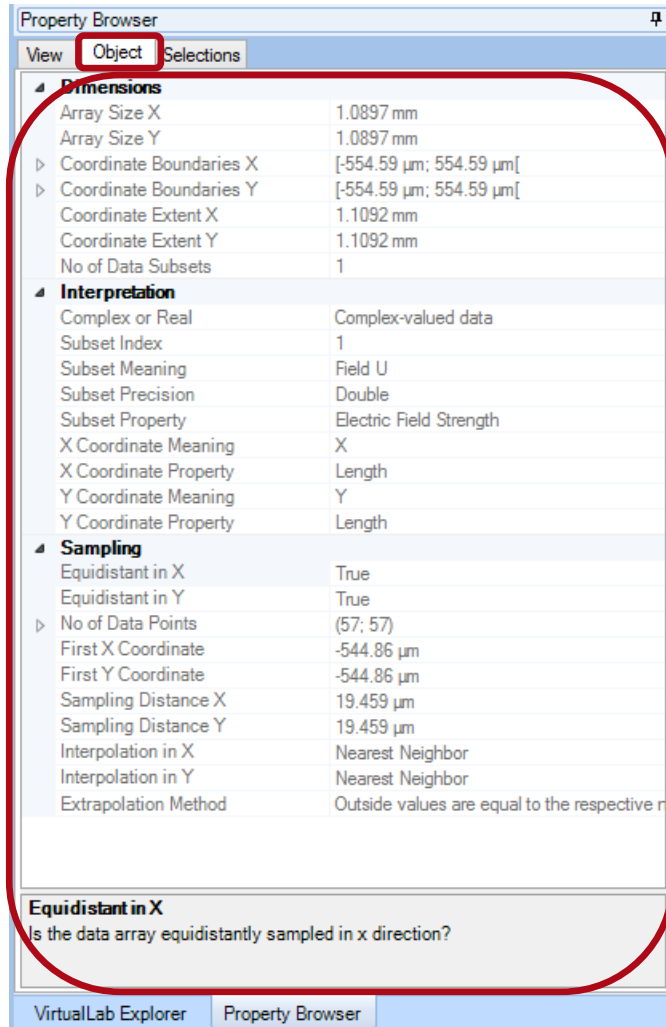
Property Browser

View | Object | Selections

Dimensions

| | |
|---|---|
| Array Size X | 1.0897 mm |
| Array Size Y | 1.0897 mm |
| Coordinate Boundaries X | [-554.59 µm; 554.59 µm[ |
| Coordinate Boundaries Y | [-554.59 µm; 554.59 µm[ |
| Coordinate Extent X | 1.1092 mm |
| Coordinate Extent Y | 1.1092 mm |
| No of Data Subsets | 1 |

Interpretation

| | |
|---|---|
| Complex or Real | Complex-valued data |
| Subset Index | 1 |
| Subset Meaning | Field U |
| Subset Precision | Double |
| Subset Property | Electric Field Strength |
| X Coordinate Meaning | X |
| X Coordinate Property | Length |
| Y Coordinate Meaning | Y |
| Y Coordinate Property | Length |

Sampling

| | |
|---|---|
| Equidistant in X | True |
| Equidistant in Y | True |
| No of Data Points | (57; 57) |
| First X Coordinate | -544.86 µm |
| First Y Coordinate | -544.86 µm |
| Sampling Distance X | 19.459 µm |
| Sampling Distance Y | 19.459 µm |
| Interpolation in X | Nearest Neighbor |
| Interpolation in Y | Nearest Neighbor |
| Extrapolation Method | Outside values are equal to the respective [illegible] |

Equidistant in X
Is the data array equidistantly sampled in x direction?

VirtualLab Explorer | Property Browser